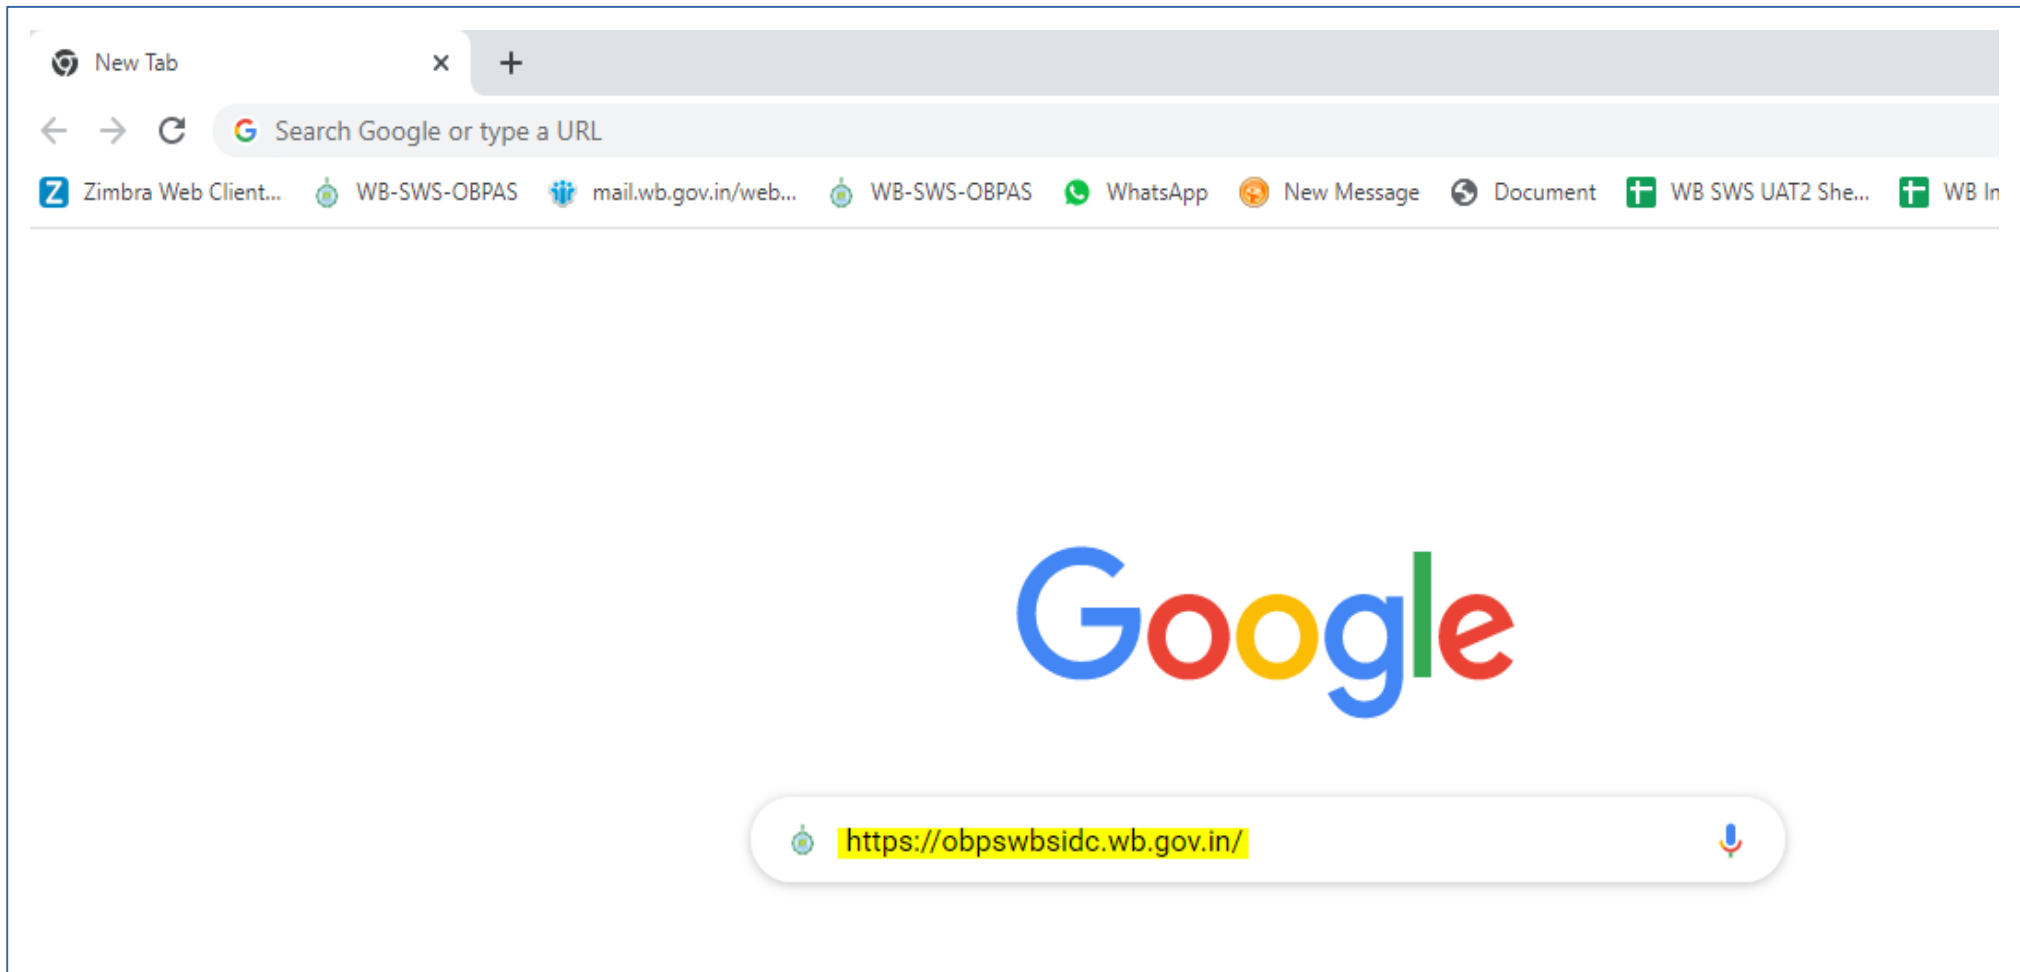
New Tab ×

+

Search Google or type a URL

Zimbra Web Client... WB-SWS-OBPAS mail.wb.gov.in/web... WB-SWS-OBPAS WhatsApp New Message Document WB SWS UAT2 She... WB In

Google

https://obpswbsidc.wb.gov.in/